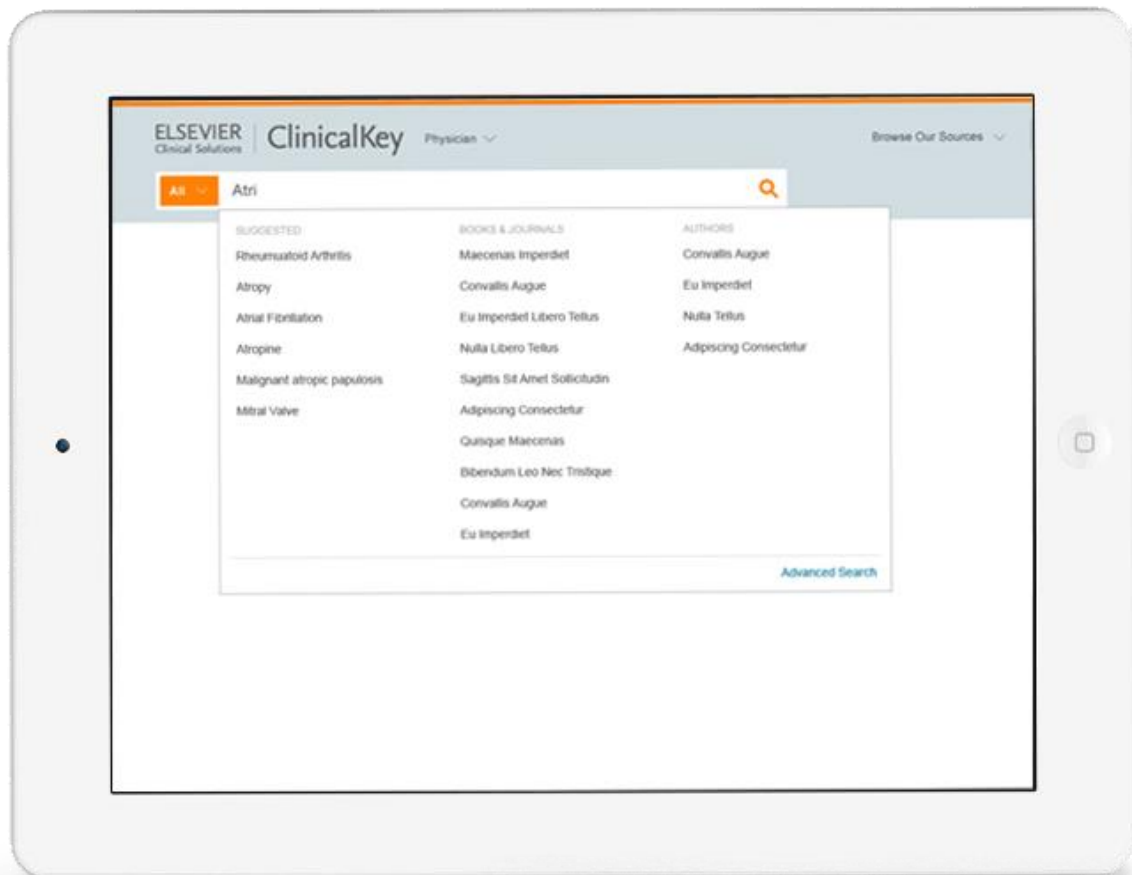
ELSEVIER
Clinical Solutions
ClinicalKey
Physician

Browse Our Sources

All
Atri

SUGGESTED
Rheumuatoid Arthritis
Atropy
Atrial Fibrillation
Atropine
Malignant atropic papulosis
Mitral Valve

BOOKS & JOURNALS
Maecenas Imperdiet
Convallis Augue
Eu Imperdiet Libero Tellus
Nulla Libero Tellus
Sagittis Sit Amet Sollicitudin
Adipiscing Consectetur
Quisque Maecenas
Bibendum Leo Nec Tristique
Convallis Augue
Eu Imperdiet

AUTHORS
Convallis Augue
Eu Imperdiet
Nulla Tellus
Adipiscing Consectetur

Advanced Search